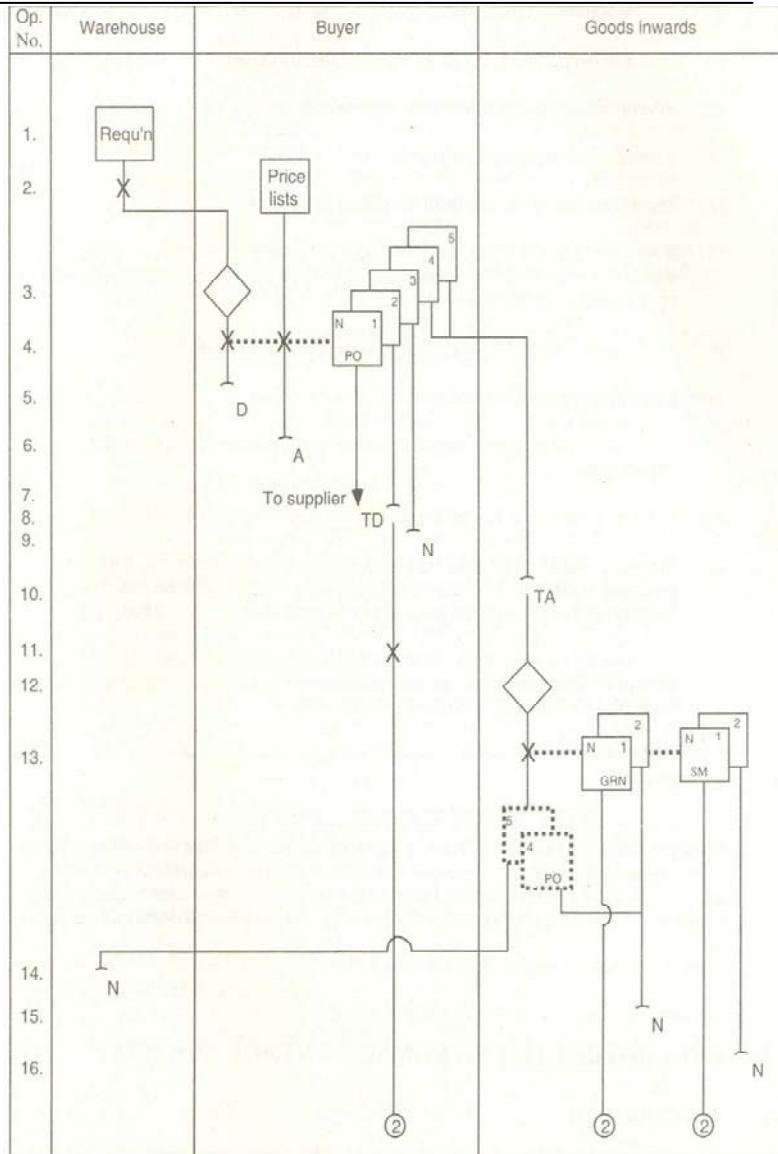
| Op. No. | Warehouse | Buyer | Goods inwards |
|---|---|---|---|

1.
2.
3.
4.
5.
6.
7.
8.
9.
10.
11.
12.
13.
14.
15.
16.

Requ'n

Price lists

5
4
3
2
N 1
PO

D

A

To supplier

TD

N

TA

2
N 1
GRN

2
N 1
SM

5
4
PO

N

N

N

2

2

2